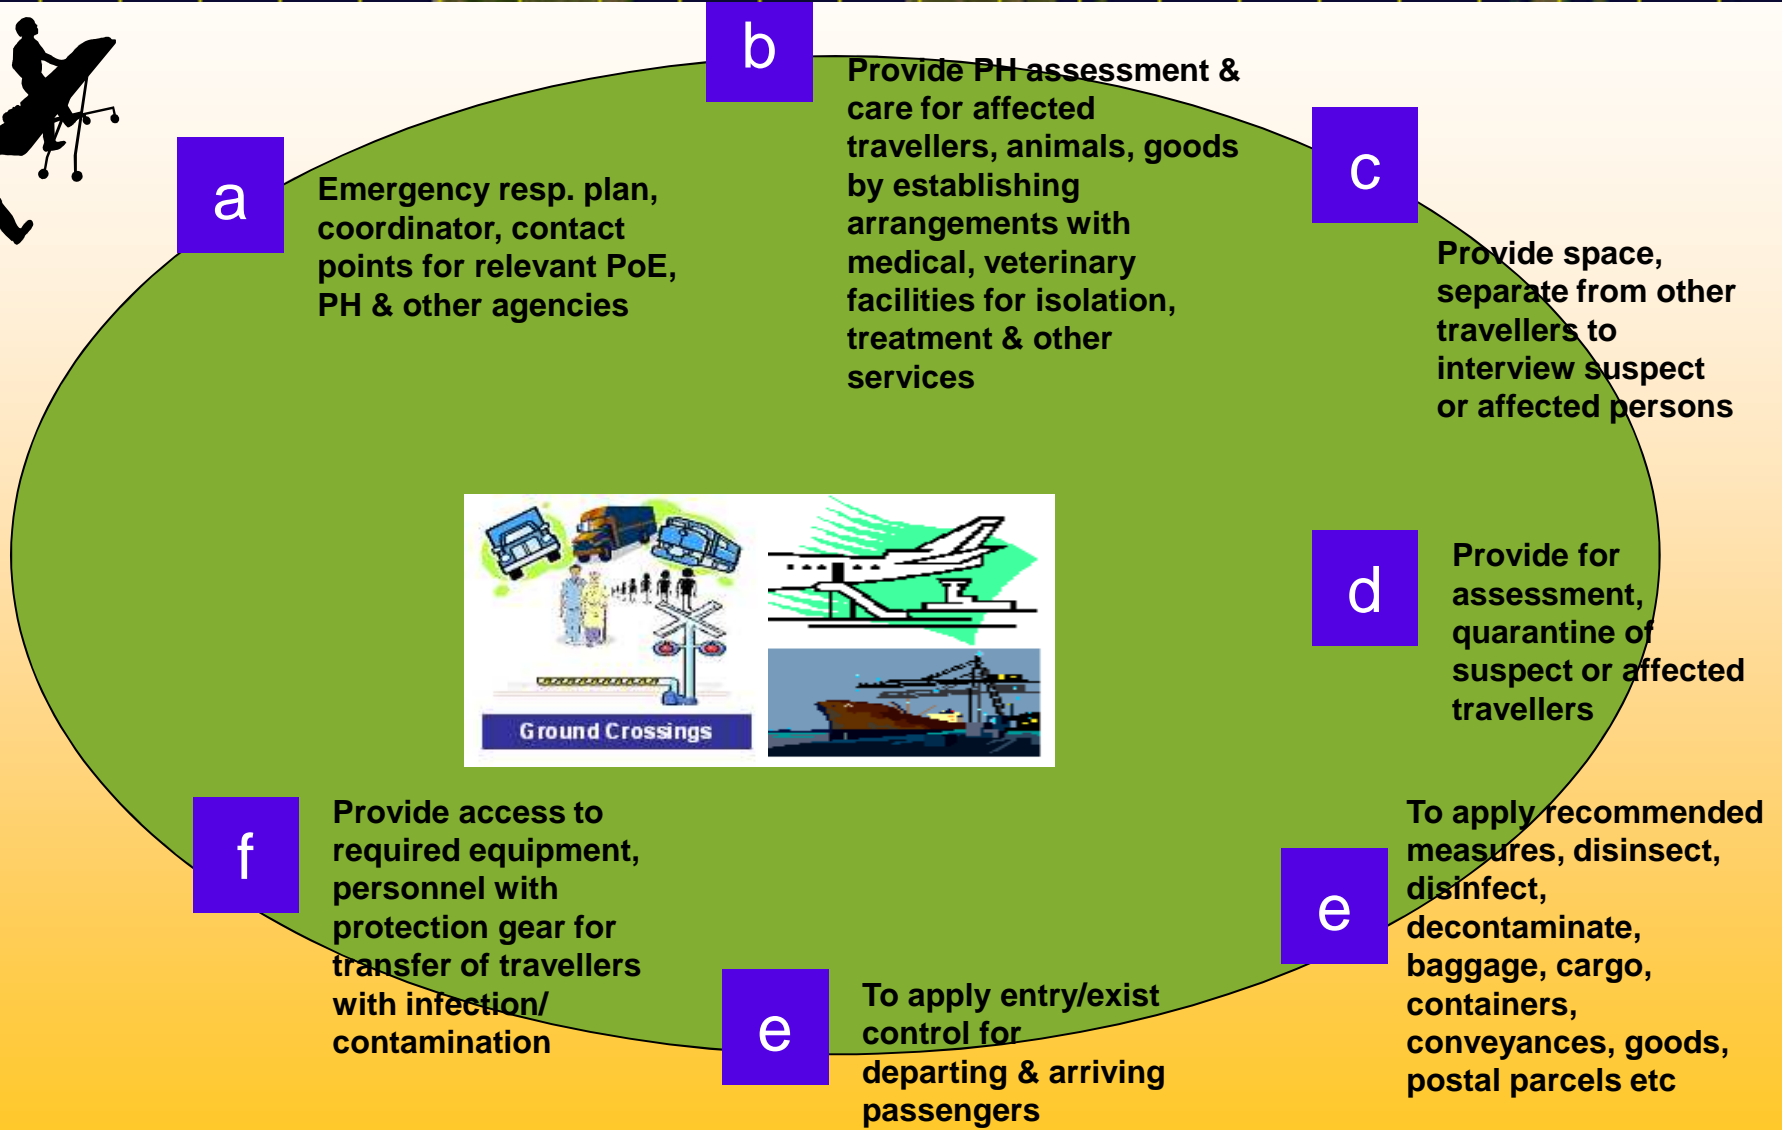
b

Provide PH assessment & care for affected travellers, animals, goods by establishing arrangements with medical, veterinary facilities for isolation, treatment & other services

a

Emergency resp. plan, coordinator, contact points for relevant PoE, PH & other agencies

c

Provide space, separate from other travellers to interview suspect or affected persons

Ground Crossings

d

Provide for assessment, quarantine of suspect or affected travellers

f

Provide access to required equipment, personnel with protection gear for transfer of travellers with infection/ contamination

e

To apply entry/exist control for departing & arriving passengers

e

To apply recommended measures, disinsect, disinfect, decontaminate, baggage, cargo, containers, conveyances, goods, postal parcels etc